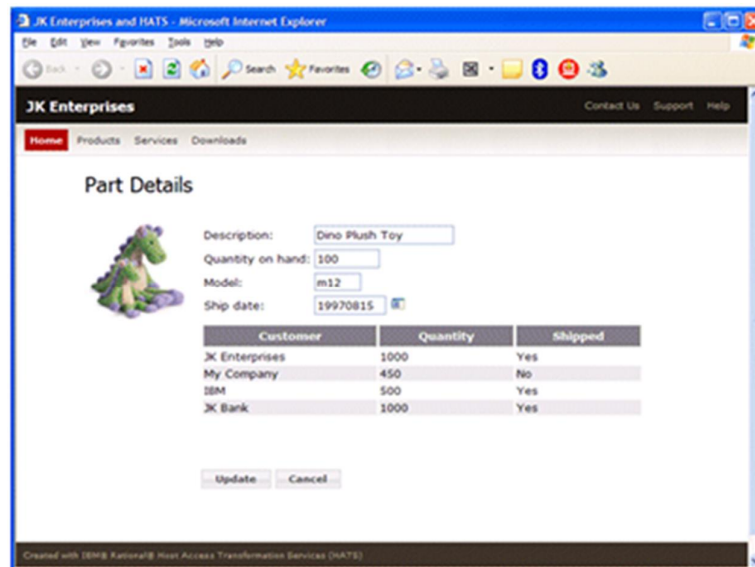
JK Enterprises and HATS - Microsoft Internet Explorer

File Edit View Favorites Tools Help

Back Search Favorites

JK Enterprises

Contact Us Support Help

Home Products Services Downloads

Part Details

Description: Dino Plush Toy

Quantity on hand: 100

Model: m12

Ship date: 19970815

| Customer | Quantity | Shipped |
|---|---|---|
| JK Enterprises | 1000 | Yes |
| My Company | 450 | No |
| IBM | 500 | Yes |
| JK Bank | 1000 | Yes |

Update Cancel

Created with IBM® Rational® Host Access Transformation Services (HATS)